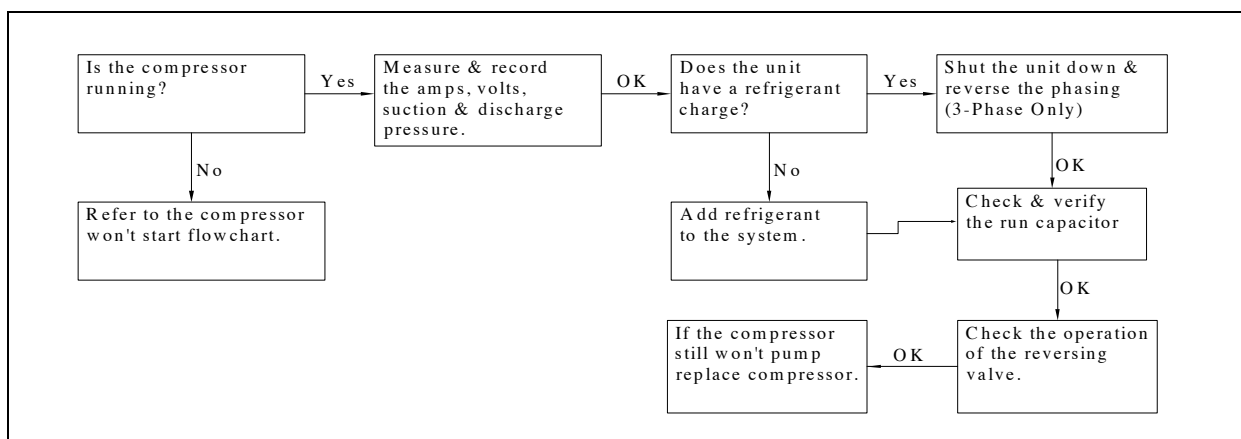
Is the compressor running?

Yes

Measure & record the amps, volts, suction & discharge pressure.

OK

Does the unit have a refrigerant charge?

Yes

Shut the unit down & reverse the phasing (3-Phase Only)

No

Refer to the compressor won't start flowchart.

No

Add refrigerant to the system.

OK

Check & verify the run capacitor

OK

If the compressor still won't pump replace compressor.

OK

Check the operation of the reversing valve.